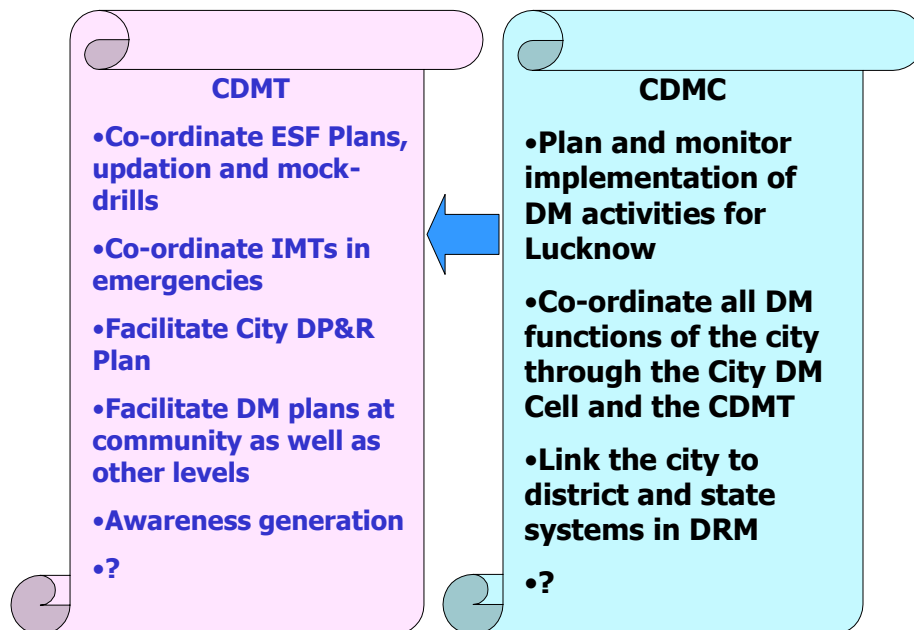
CDMT

•Co-ordinate ESF Plans, updation and mock-drills

•Co-ordinate IMTs in emergencies

•Facilitate City DP&R Plan

•Facilitate DM plans at community as well as other levels

•Awareness generation

•?

CDMC

•Plan and monitor implementation of DM activities for Lucknow

•Co-ordinate all DM functions of the city through the City DM Cell and the CDMT

•Link the city to district and state systems in DRM

•?